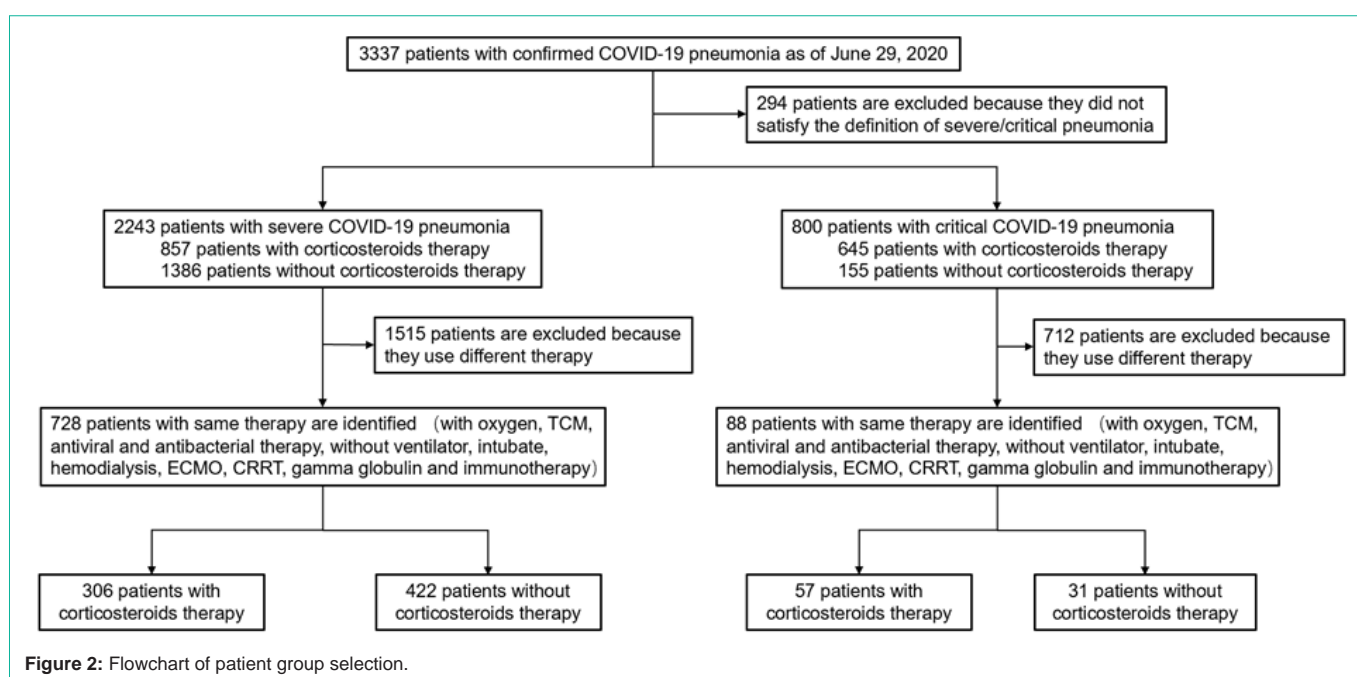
3337 patients with confirmed COVID-19 pneumonia as of June 29, 2020

294 patients are excluded because they did not satisfy the definition of severe/critical pneumonia

2243 patients with severe COVID-19 pneumonia
857 patients with corticosteroids therapy
1386 patients without corticosteroids therapy

800 patients with critical COVID-19 pneumonia
645 patients with corticosteroids therapy
155 patients without corticosteroids therapy

1515 patients are excluded because they use different therapy

712 patients are excluded because they use different therapy

728 patients with same therapy are identified (with oxygen, TCM, antiviral and antibacterial therapy, without ventilator, intubate, hemodialysis, ECMO, CRRT, gamma globulin and immunotherapy)

88 patients with same therapy are identified (with oxygen, TCM, antiviral and antibacterial therapy, without ventilator, intubate, hemodialysis, ECMO, CRRT, gamma globulin and immunotherapy)

306 patients with corticosteroids therapy

422 patients without corticosteroids therapy

57 patients with corticosteroids therapy

31 patients without corticosteroids therapy

Figure 2: Flowchart of patient group selection.